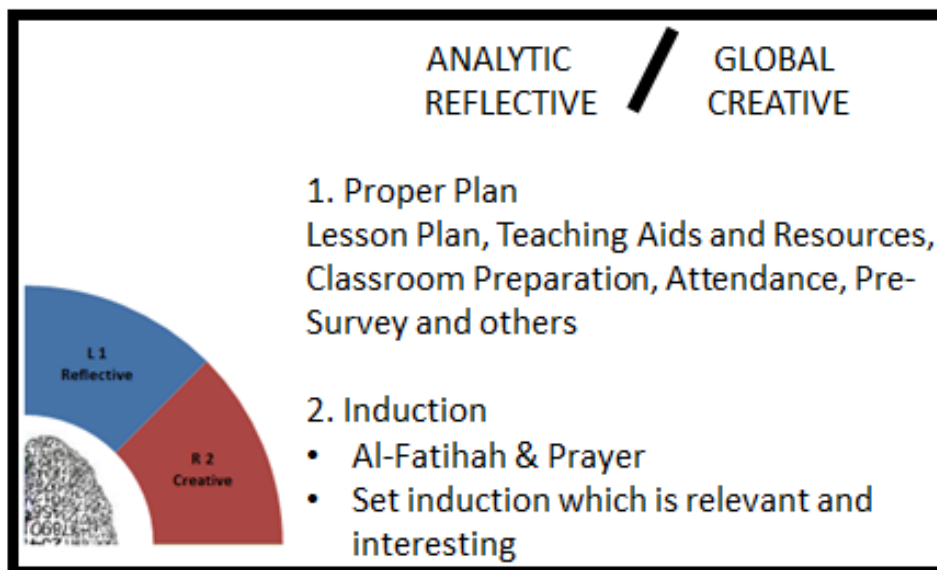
ANALYTIC REFLECTIVE / GLOBAL CREATIVE

L 1
Reflective

R 2
Creative

1. Proper Plan
Lesson Plan, Teaching Aids and Resources, Classroom Preparation, Attendance, Pre-Survey and others

2. Induction
• Al-Fatihah & Prayer
• Set induction which is relevant and interesting